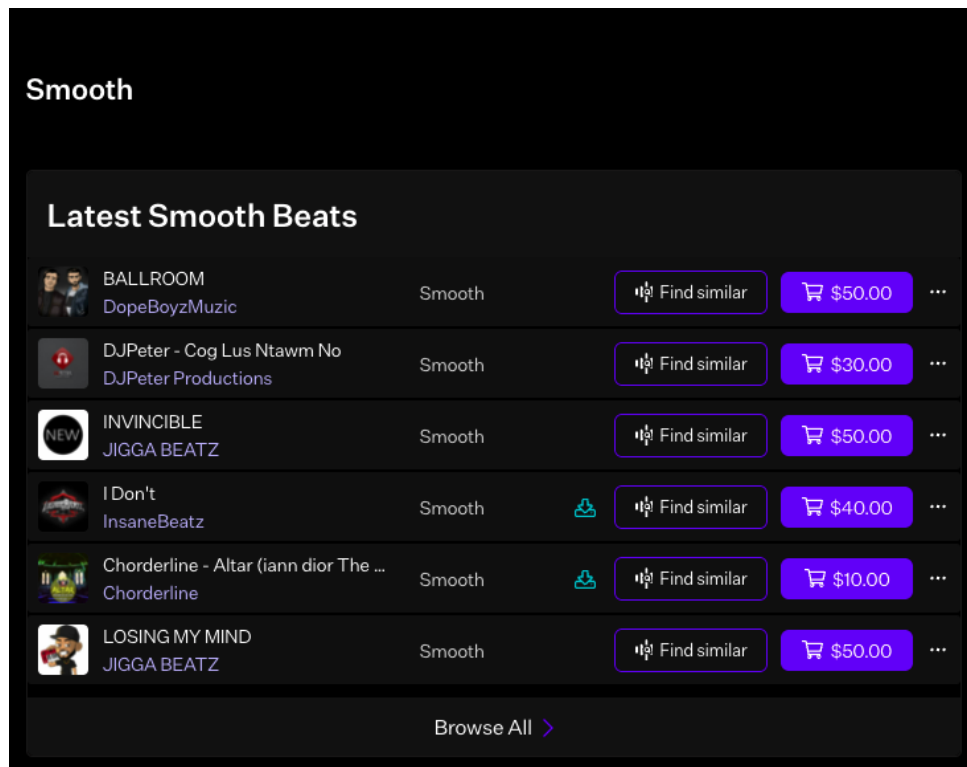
Smooth

Latest Smooth Beats

BALLROOM
DopeBoyzMuzic
Smooth
Find similar
$50.00
...

DJPeter - Cog Lus Ntawm No
DJPeter Productions
Smooth
Find similar
$30.00
...

NEW
INVINCIBLE
JIGGA BEATZ
Smooth
Find similar
$50.00
...

I Don't
InsaneBeatz
Smooth
Find similar
$40.00
...

Chorderline - Altar (iann dior The ...
Chorderline
Smooth
Find similar
$10.00
...

LOSING MY MIND
JIGGA BEATZ
Smooth
Find similar
$50.00
...

Browse All